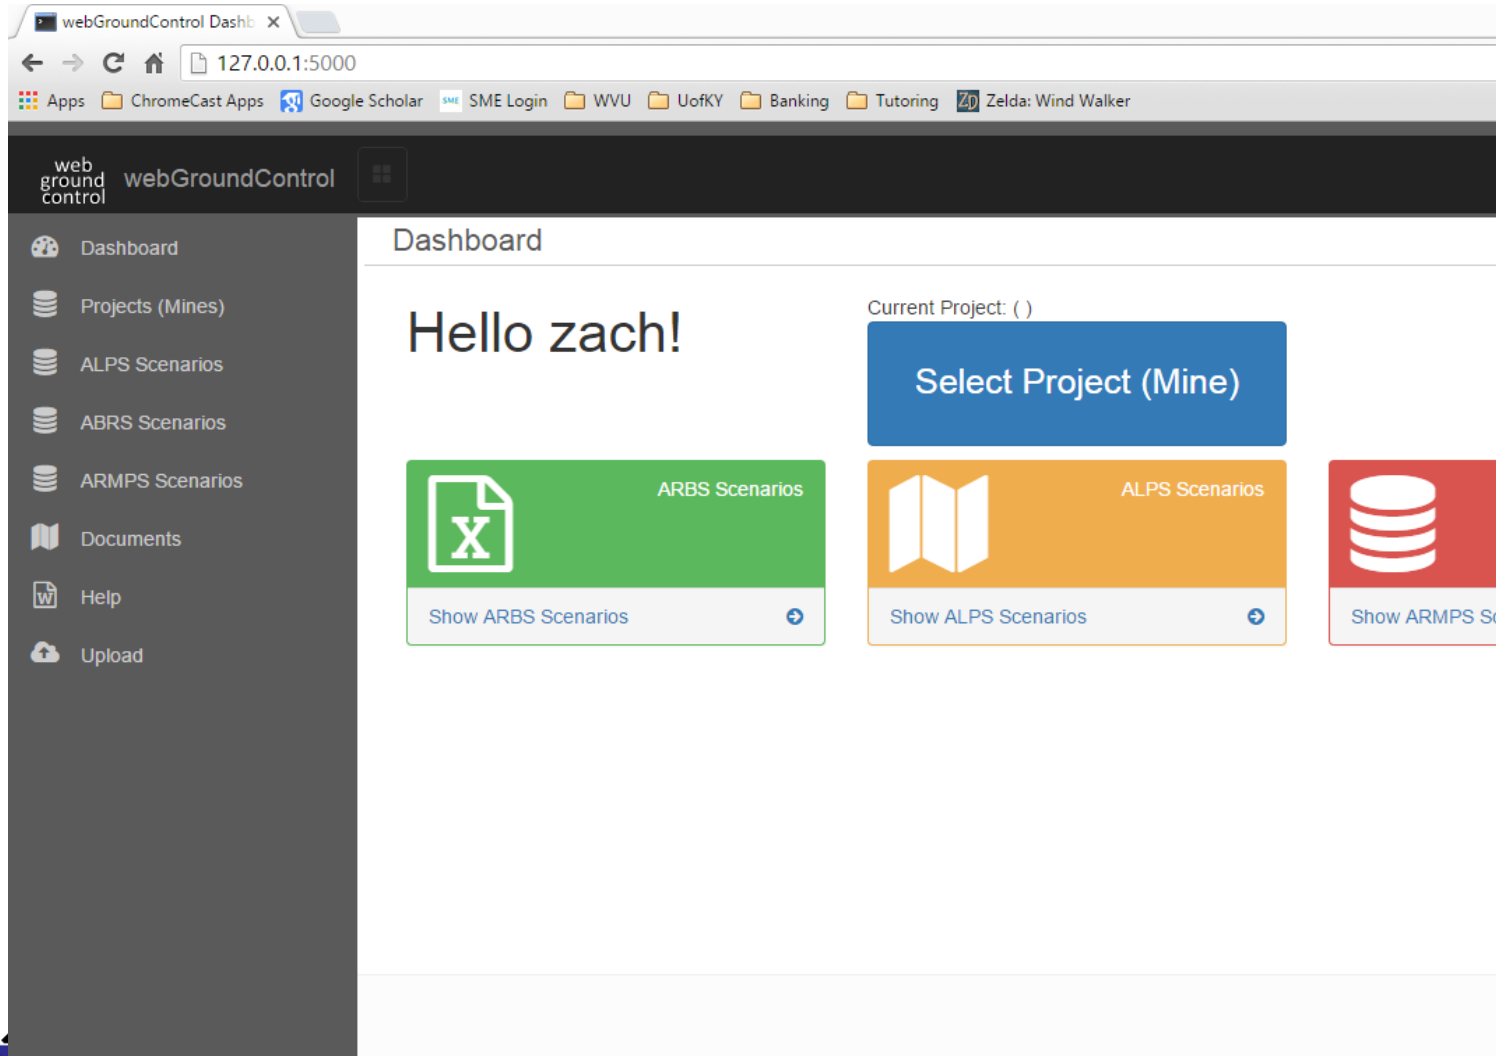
webGroundControl Dashb ×

127.0.0.1:5000

Apps ChromeCast Apps Google Scholar SME Login WVU UofKY Banking Tutoring Zelda: Wind Walker

web ground control webGroundControl

Dashboard
Projects (Mines)
ALPS Scenarios
ABRS Scenarios
ARMPS Scenarios
Documents
Help
Upload

Dashboard

Hello zach!

Current Project: ( )

Select Project (Mine)

ARBS Scenarios
Show ARBS Scenarios

ALPS Scenarios
Show ALPS Scenarios

Show ARMPS S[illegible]